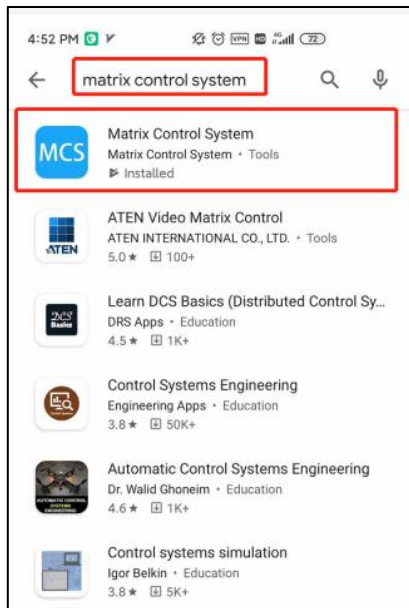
4:52 PM

VPN 4G 72

matrix control system

MCS

Matrix Control System
Matrix Control System • Tools
Installed

ATEN

ATEN Video Matrix Control
ATEN INTERNATIONAL CO., LTD. • Tools
5.0★ 100+

DCS Basics

Learn DCS Basics (Distributed Control Sy...
DRS Apps • Education
4.5★ 1K+

Control Systems Engineering
Engineering Apps • Education
3.8★ 50K+

AUTOMATIC CONTROL SYSTEMS ENGINEERING

Automatic Control Systems Engineering
Dr. Walid Ghoneim • Education
4.6★ 1K+

Control systems simulation
Igor Belkin • Education
3.8★ 5K+